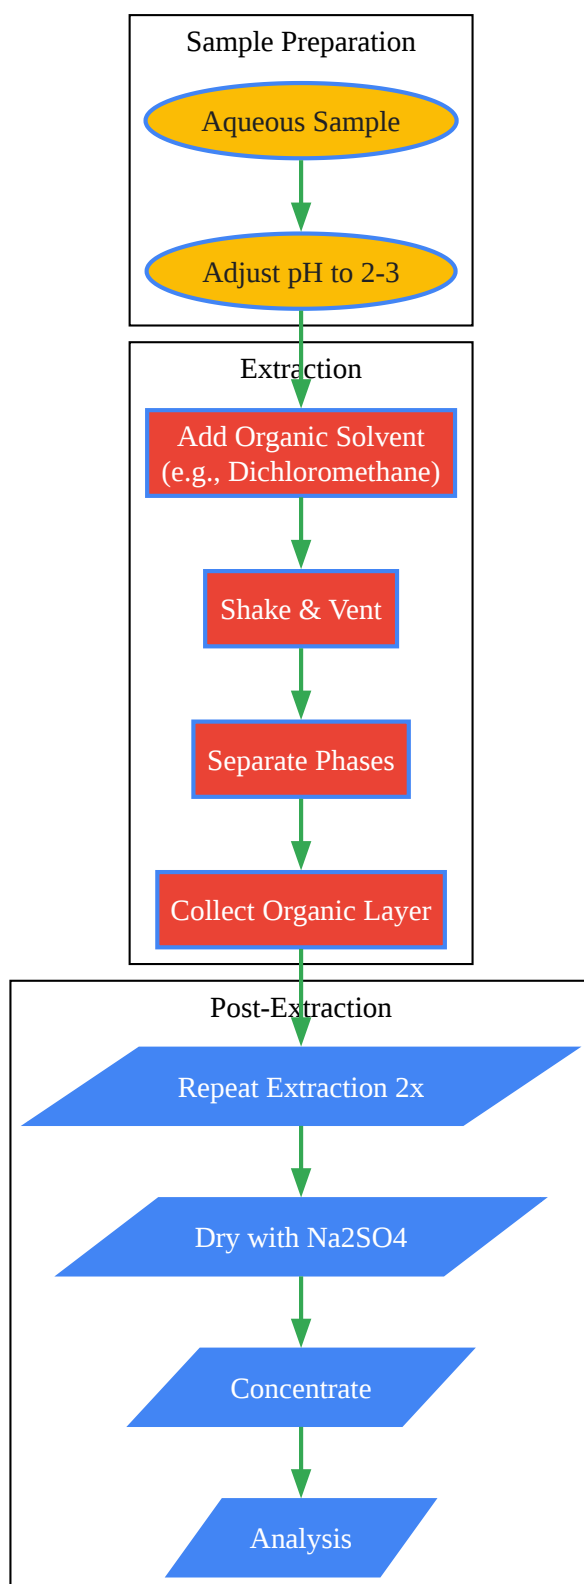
Sample Preparation

Aqueous Sample

Adjust pH to 2-3

Extraction

Add Organic Solvent (e.g., Dichloromethane)

Shake & Vent

Separate Phases

Collect Organic Layer

Post-Extraction

Repeat Extraction 2x

Dry with Na2SO4

Concentrate

Analysis